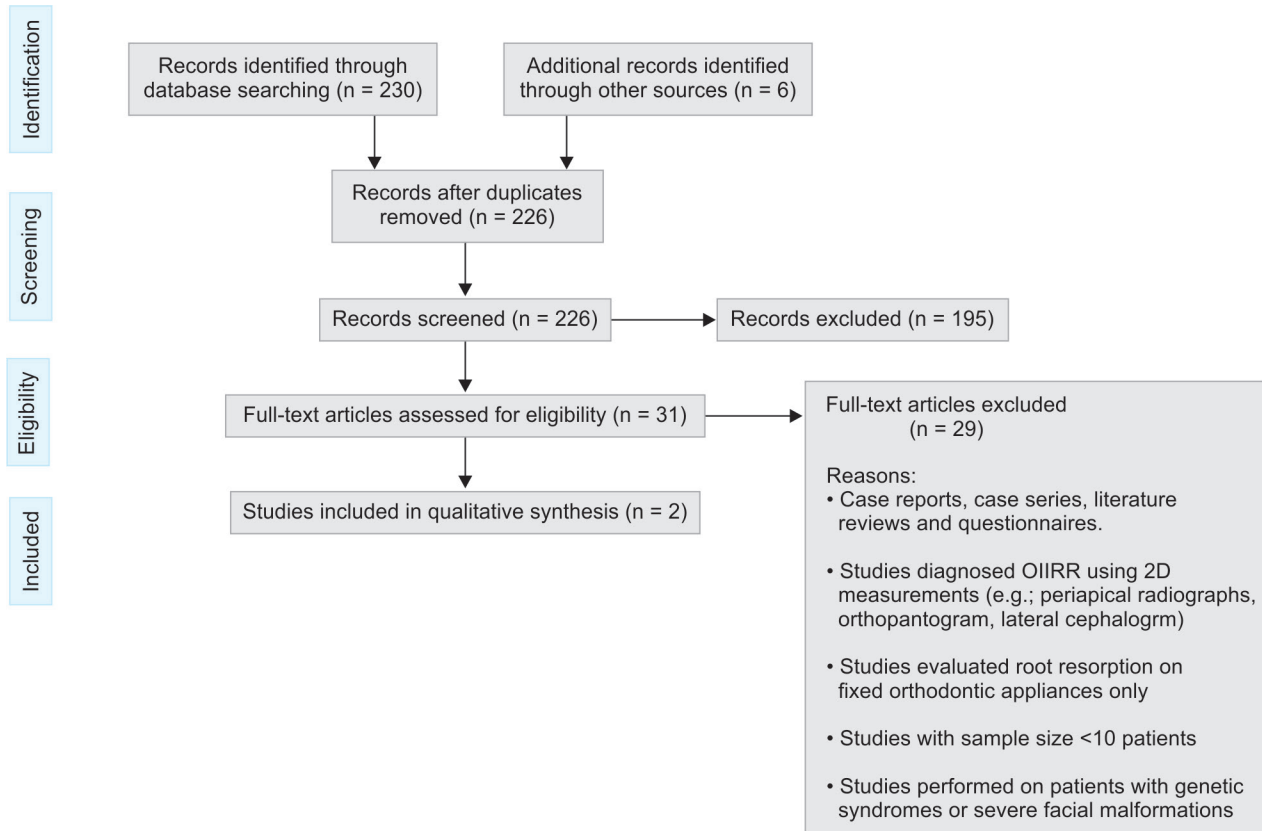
Identification

Records identified through database searching (n = 230)

Additional records identified through other sources (n = 6)

Screening

Records after duplicates removed (n = 226)

Records screened (n = 226)

Records excluded (n = 195)

Eligibility

Full-text articles assessed for eligibility (n = 31)

Full-text articles excluded (n = 29)

Reasons:
• Case reports, case series, literature reviews and questionnaires.

• Studies diagnosed OIIRR using 2D measurements (e.g.; periapical radiographs, orthopantogram, lateral cephalogrm)

• Studies evaluated root resorption on fixed orthodontic appliances only

• Studies with sample size <10 patients

• Studies performed on patients with genetic syndromes or severe facial malformations

Included

Studies included in qualitative synthesis (n = 2)